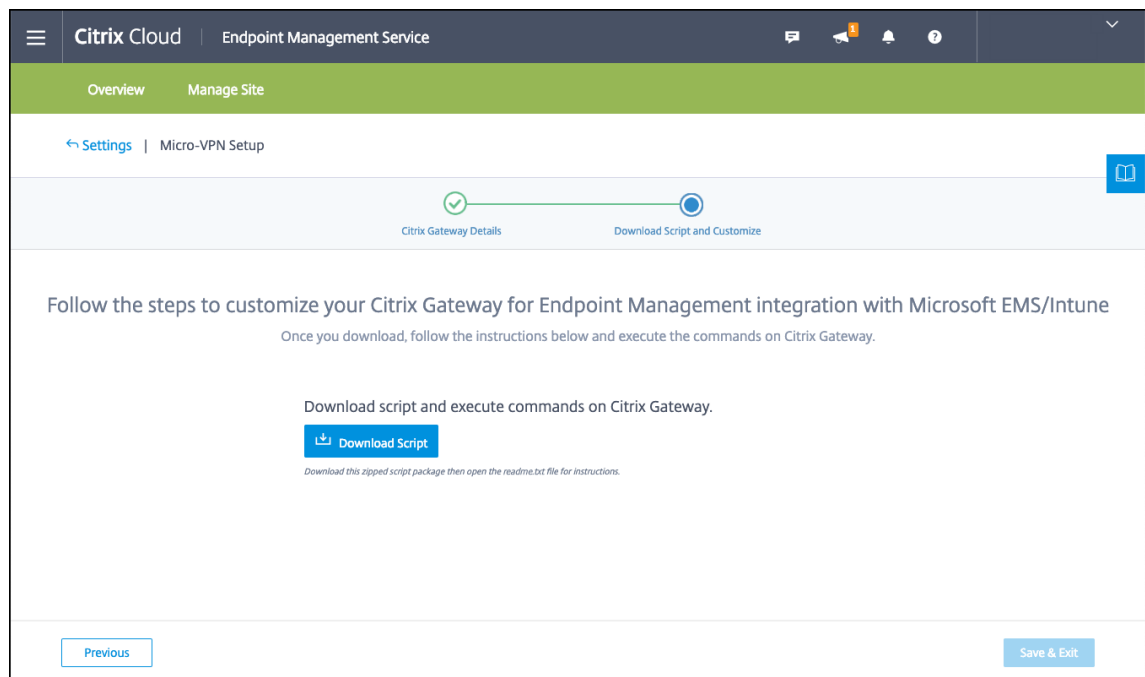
Citrix Cloud | Endpoint Management Service

1

Overview Manage Site

Settings | Micro-VPN Setup

Citrix Gateway Details

Download Script and Customize

Follow the steps to customize your Citrix Gateway for Endpoint Management integration with Microsoft EMS/Intune

Once you download, follow the instructions below and execute the commands on Citrix Gateway.

Download script and execute commands on Citrix Gateway.

Download Script

Download this zipped script package then open the readme.txt file for instructions.

Previous

Save & Exit